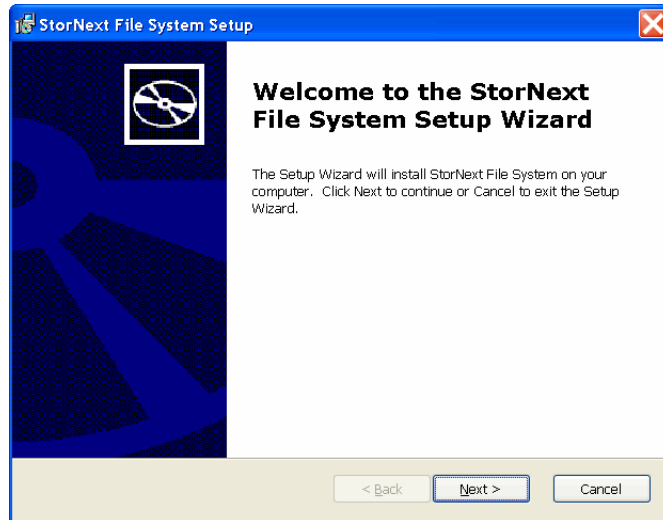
StorNext File System Setup

Welcome to the StorNext File System Setup Wizard

The Setup Wizard will install StorNext File System on your computer. Click Next to continue or Cancel to exit the Setup Wizard.

< Back

Next >

Cancel